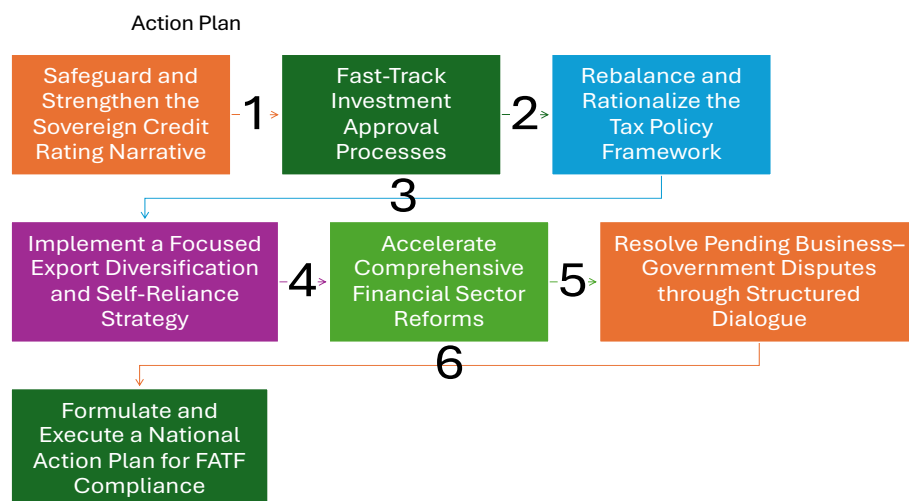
Action Plan

Safeguard and Strengthen the Sovereign Credit Rating Narrative

1

Fast-Track Investment Approval Processes

2

Rebalance and Rationalize the Tax Policy Framework

3

Implement a Focused Export Diversification and Self-Reliance Strategy

4

Accelerate Comprehensive Financial Sector Reforms

5

Resolve Pending Business–Government Disputes through Structured Dialogue

6

Formulate and Execute a National Action Plan for FATF Compliance